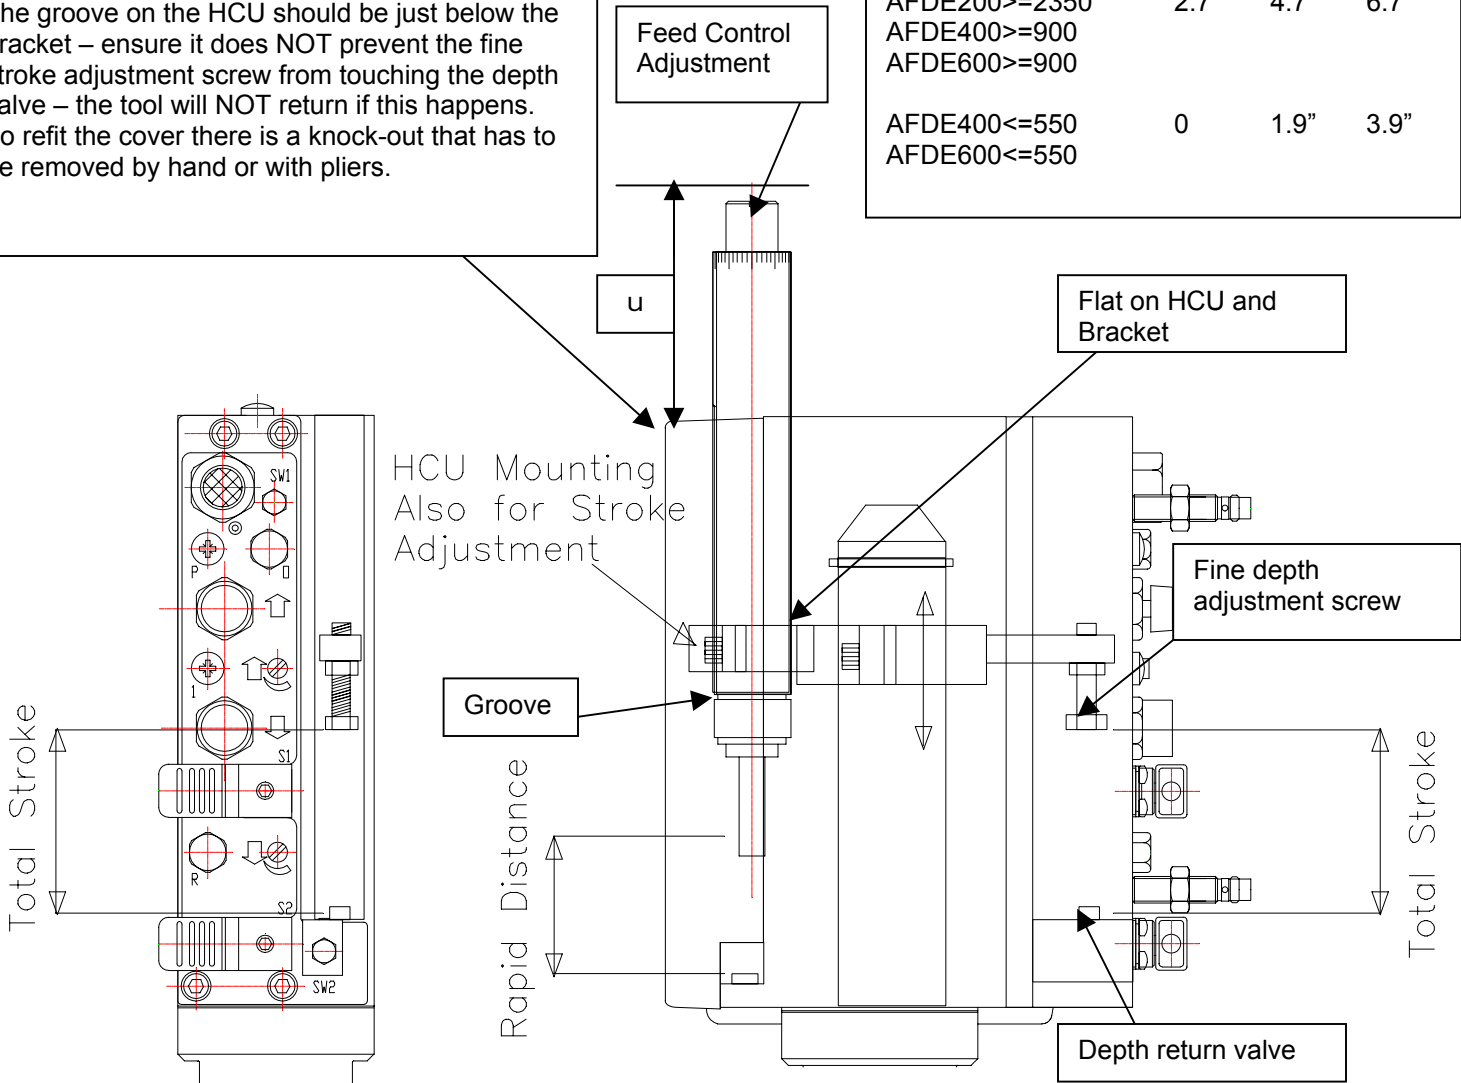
he groove on the HCU should be just below the racket – ensure it does NOT prevent the fine troke adjustment screw from touching the depth alve – the tool will NOT return if this happens. o refit the cover there is a knock-out that has to e removed by hand or with pliers.

Feed Control Adjustment

AFDE200>=2350 2.7 4.7 6.7
AFDE400>=900
AFDE600>=900

AFDE400<=550 0 1.9” 3.9”
AFDE600<=550

u

Flat on HCU and Bracket

HCU Mounting Also for Stroke Adjustment

SW1
P
D
1
S1
R
S2
SW2

Fine depth adjustment screw

Groove

Total Stroke

Rapid Distance

Total Stroke

Depth return valve